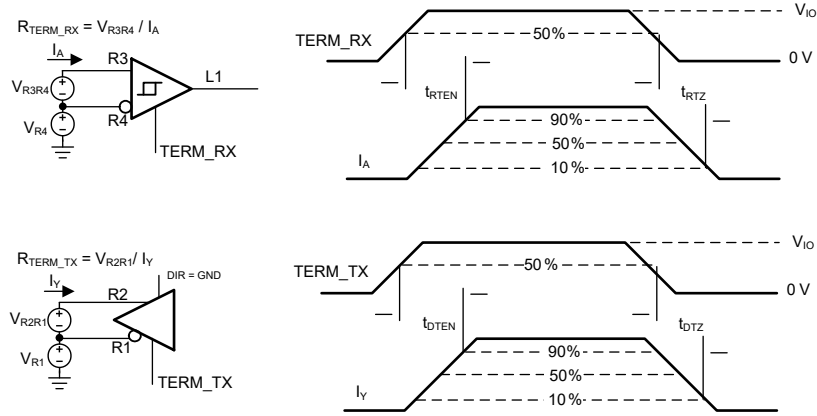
$R_{TERM\_RX} = V_{R3R4} / I_A$

$I_A$

R3

$V_{R3R4}$

L1

$V_{R4}$

R4

TERM_RX

TERM_RX

50%

$V_{IO}$

0 V

$t_{RTEN}$

$t_{RTZ}$

90%

50%

$I_A$

10%

$R_{TERM\_TX} = V_{R2R1} / I_Y$

DIR = GND

$I_Y$

R2

$V_{R2R1}$

R1

$V_{R1}$

TERM_TX

TERM_TX

50 %

$V_{IO}$

0 V

$t_{DTEN}$

$t_{DTZ}$

90%

50%

$I_Y$

10%